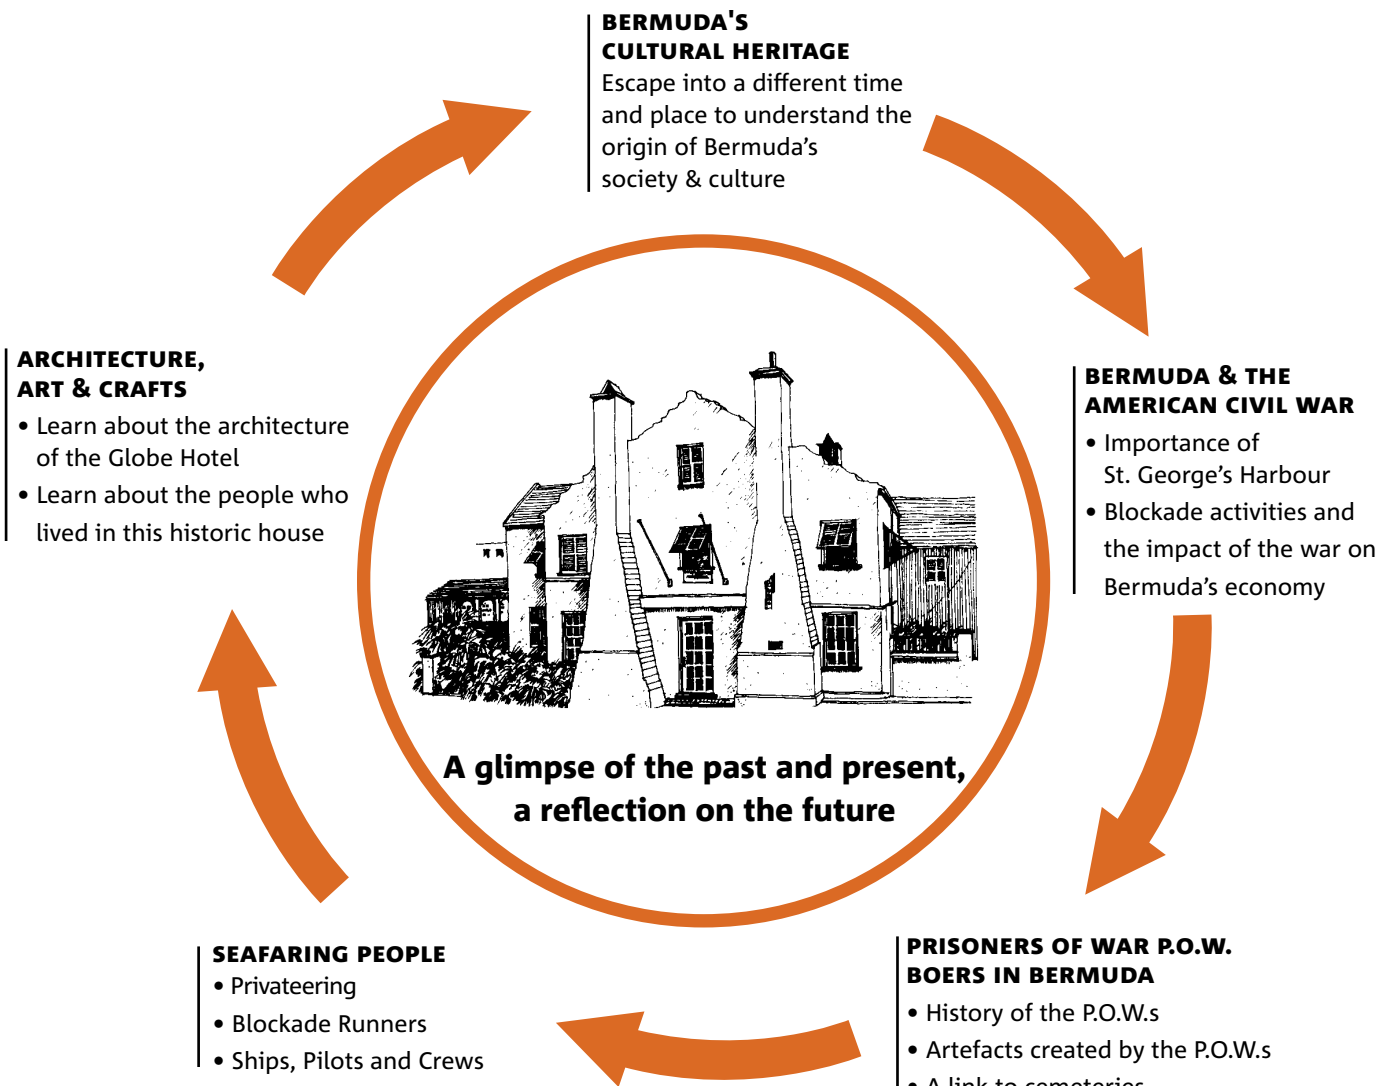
BERMUDA'S CULTURAL HERITAGE
Escape into a different time and place to understand the origin of Bermuda's society & culture

BERMUDA & THE AMERICAN CIVIL WAR
• Importance of St. George's Harbour
• Blockade activities and the impact of the war on Bermuda's economy

PRISONERS OF WAR P.O.W. BOERS IN BERMUDA
• History of the P.O.W.s
• Artefacts created by the P.O.W.s
• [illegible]

SEAFARING PEOPLE
• Privateering
• Blockade Runners
• Ships, Pilots and Crews

ARCHITECTURE, ART & CRAFTS
• Learn about the architecture of the Globe Hotel
• Learn about the people who lived in this historic house

A glimpse of the past and present, a reflection on the future